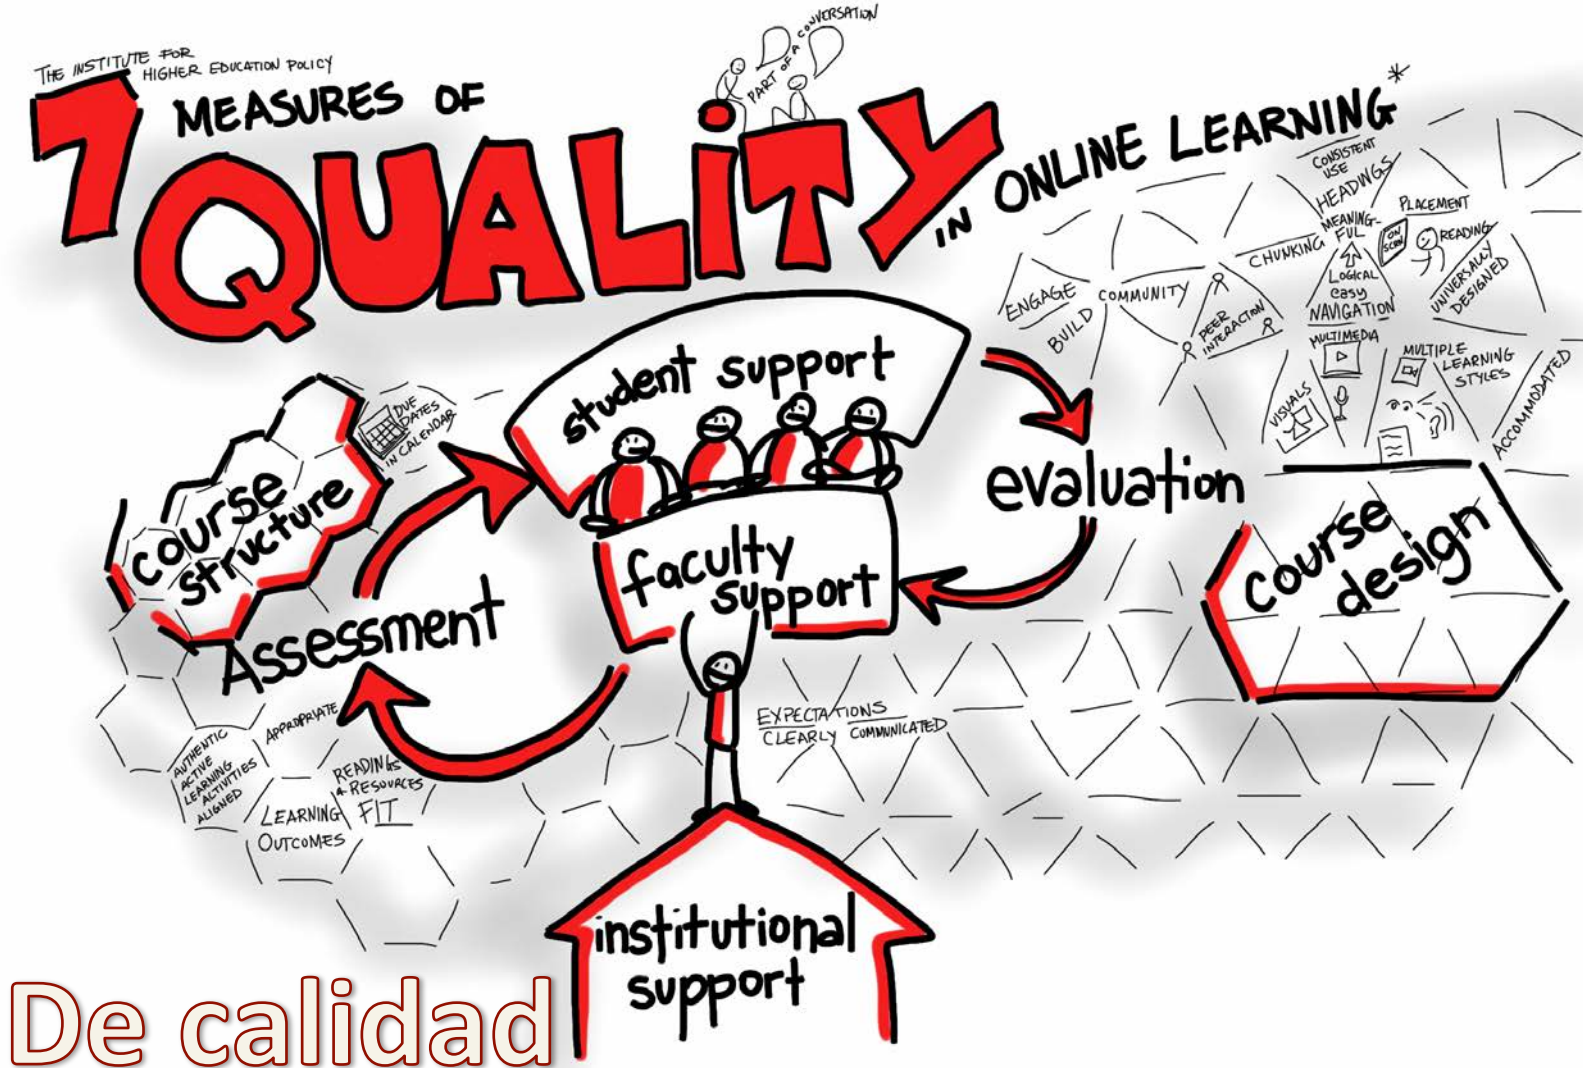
THE INSTITUTE FOR HIGHER EDUCATION POLICY

7 MEASURES OF QUALITY IN ONLINE LEARNING*

PART OF A CONVERSATION

CONSISTENT USE HEADINGS
PLACEMENT
MEANING-FUL
CHUNKING
ON SCRN
READING
LOGICAL easy NAVIGATION
UNIVERSALLY DESIGNED
ENGAGE
BUILD
COMMUNITY
PEER INTERACTION
MULTIMEDIA
MULTIPLE LEARNING STYLES
VISUALS
ACCOMMODATED

student support

DUE DATES IN CALENDAR

course structure

evaluation

faculty support

course design

Assessment

APPROPRIATE
AUTHENTIC ACTIVE LEARNING ACTIVITIES ALIGNED
READINGS & RESOURCES FIT
LEARNING OUTCOMES

EXPECTATIONS CLEARLY COMMUNICATED

institutional support

De calidad